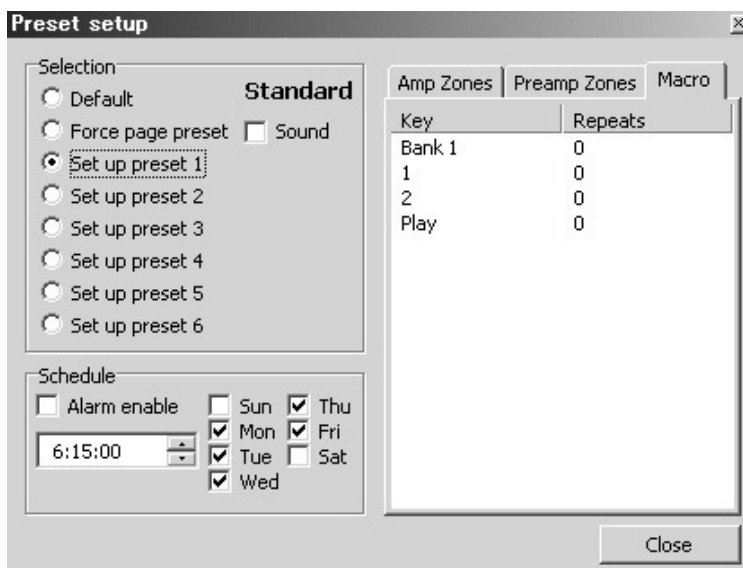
Preset setup

Selection
Default
Standard
Force page preset
Sound
Set up preset 1
Set up preset 2
Set up preset 3
Set up preset 4
Set up preset 5
Set up preset 6

Schedule
Alarm enable
6:15:00
Sun
Mon
Tue
Wed
Thu
Fri
Sat

Amp Zones | Preamp Zones | Macro

| Key | Repeats |
|---|---|
| Bank 1 | 0 |
| 1 | 0 |
| 2 | 0 |
| Play | 0 |

Close